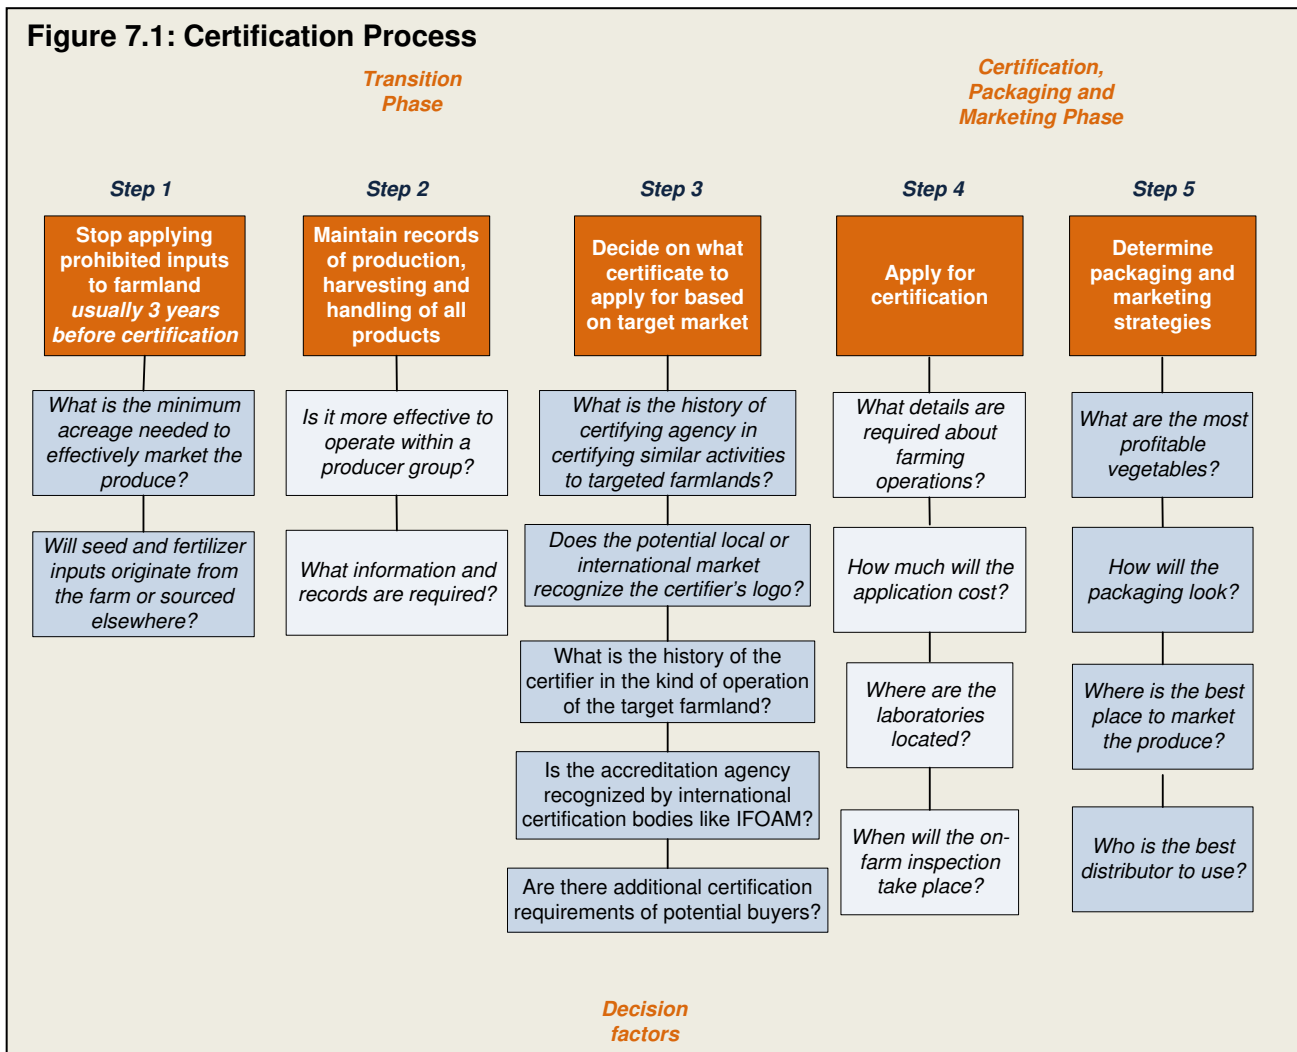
Figure 7.1: Certification Process

Transition Phase

Certification, Packaging and Marketing Phase

Step 1

Stop applying prohibited inputs to farmland usually 3 years before certification

What is the minimum acreage needed to effectively market the produce?

Will seed and fertilizer inputs originate from the farm or sourced elsewhere?

Step 2

Maintain records of production, harvesting and handling of all products

Is it more effective to operate within a producer group?

What information and records are required?

Step 3

Decide on what certificate to apply for based on target market

What is the history of certifying agency in certifying similar activities to targeted farmlands?

Does the potential local or international market recognize the certifier's logo?

What is the history of the certifier in the kind of operation of the target farmland?

Is the accreditation agency recognized by international certification bodies like IFOAM?

Are there additional certification requirements of potential buyers?

Step 4

Apply for certification

What details are required about farming operations?

How much will the application cost?

Where are the laboratories located?

When will the on-farm inspection take place?

Step 5

Determine packaging and marketing strategies

What are the most profitable vegetables?

How will the packaging look?

Where is the best place to market the produce?

Who is the best distributor to use?

Decision factors